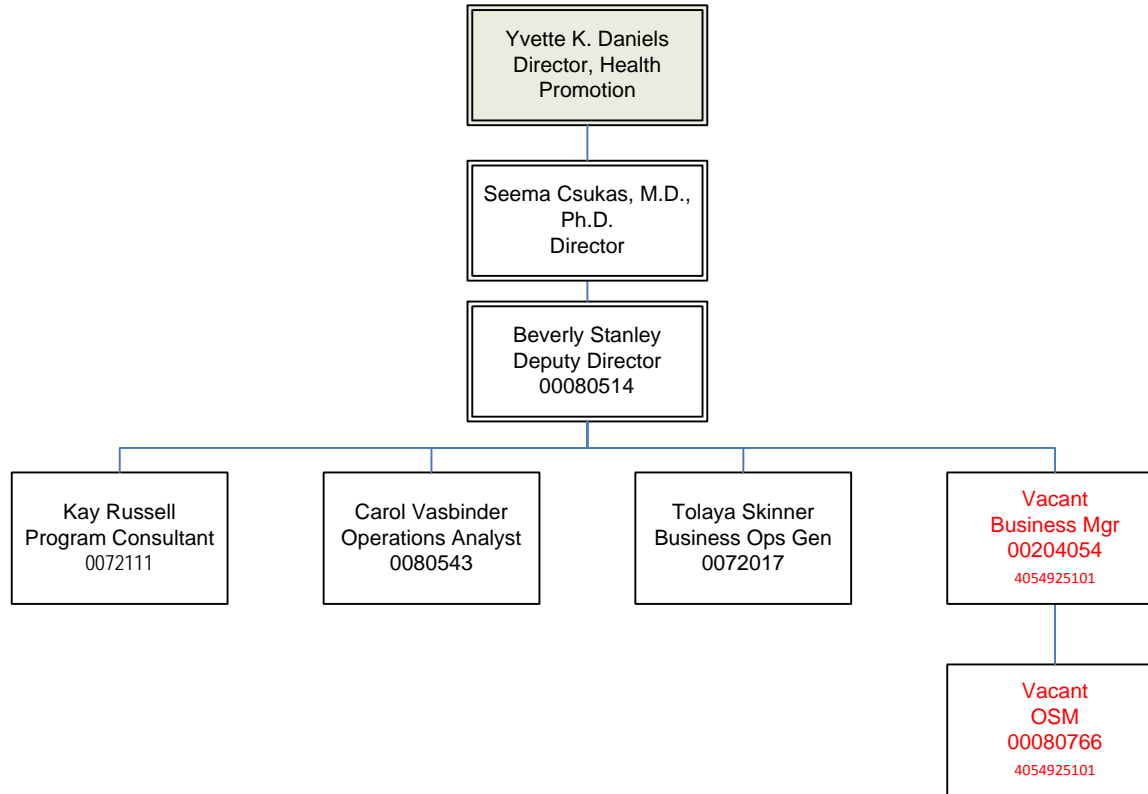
Yvette K. Daniels
Director, Health Promotion

Seema Csukas, M.D., Ph.D.
Director

Beverly Stanley
Deputy Director
00080514

Kay Russell
Program Consultant
0072111

Carol Vasbinder
Operations Analyst
0080543

Tolaya Skinner
Business Ops Gen
0072017

Vacant
Business Mgr
00204054
4054925101

Vacant
OSM
00080766
4054925101